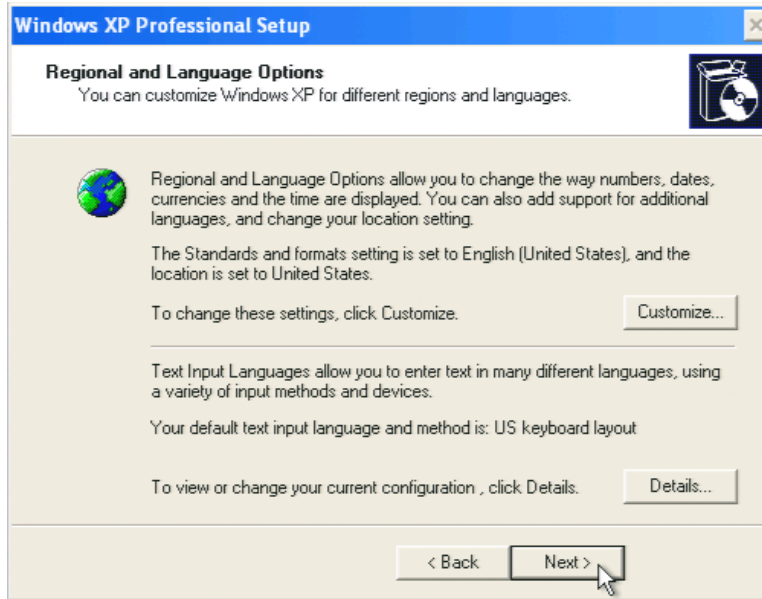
Windows XP Professional Setup

Regional and Language Options
You can customize Windows XP for different regions and languages.

Regional and Language Options allow you to change the way numbers, dates, currencies and the time are displayed. You can also add support for additional languages, and change your location setting.

The Standards and formats setting is set to English (United States), and the location is set to United States.

To change these settings, click Customize.

Customize...

Text Input Languages allow you to enter text in many different languages, using a variety of input methods and devices.

Your default text input language and method is: US keyboard layout

To view or change your current configuration , click Details.

Details...

< Back

Next >